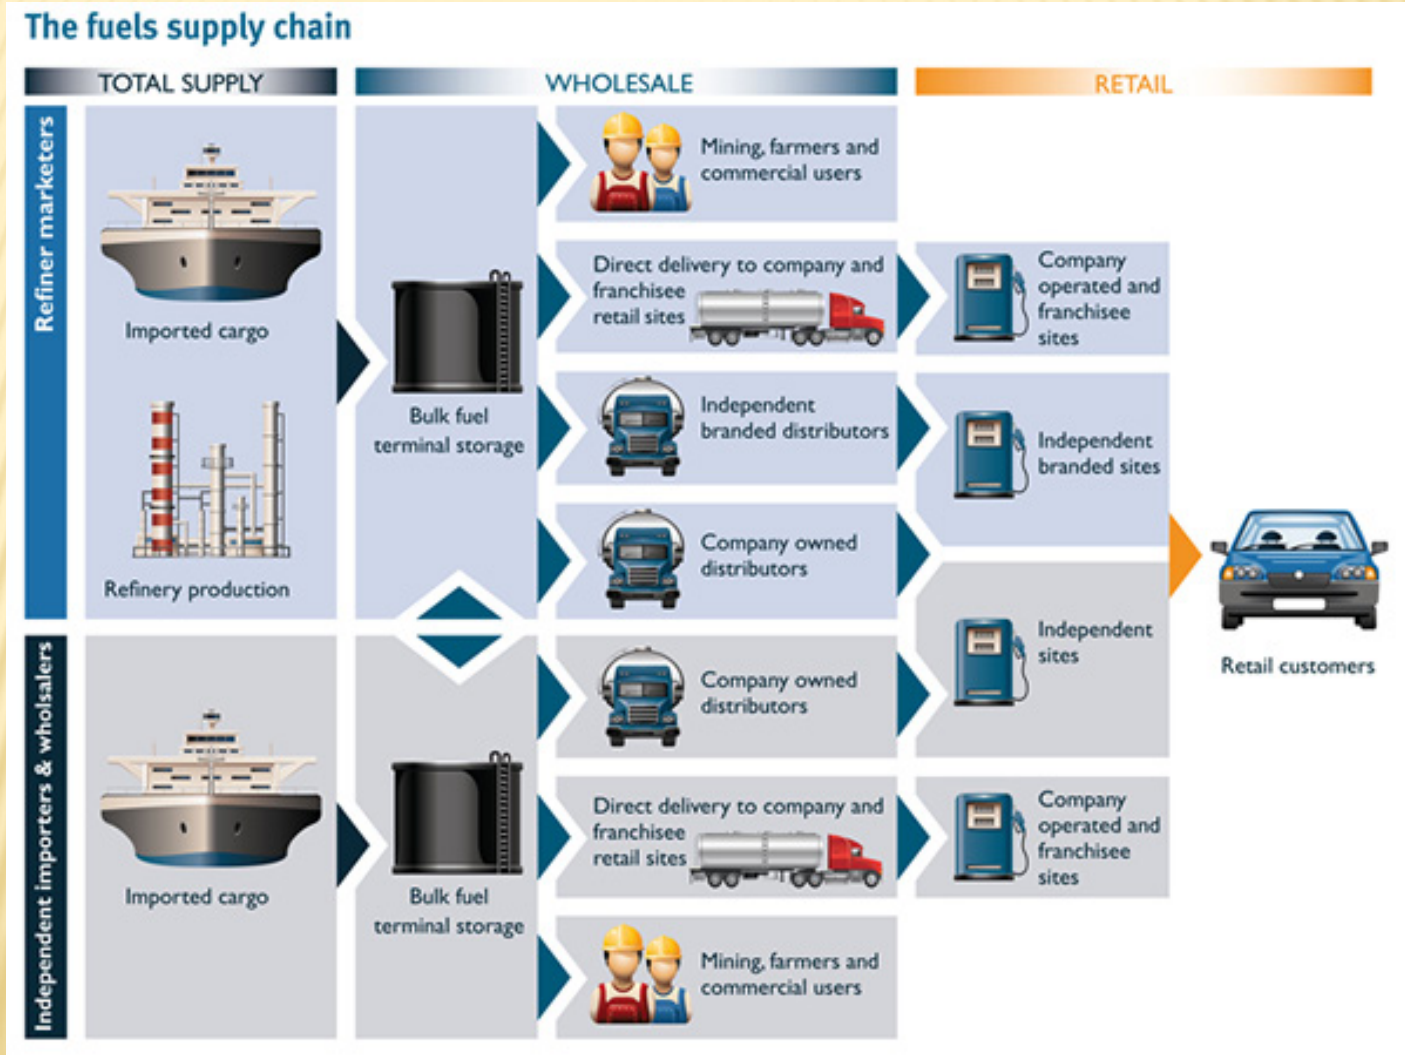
The fuels supply chain

TOTAL SUPPLY

WHOLESALE

RETAIL

Refiner marketers

Imported cargo

Refinery production

Bulk fuel terminal storage

Mining, farmers and commercial users

Direct delivery to company and franchisee retail sites

Company operated and franchisee sites

Independent branded distributors

Independent branded sites

Company owned distributors

Independent sites

Retail customers

Independent importers & wholsalers

Imported cargo

Bulk fuel terminal storage

Company owned distributors

Direct delivery to company and franchisee retail sites

Company operated and franchisee sites

Mining, farmers and commercial users